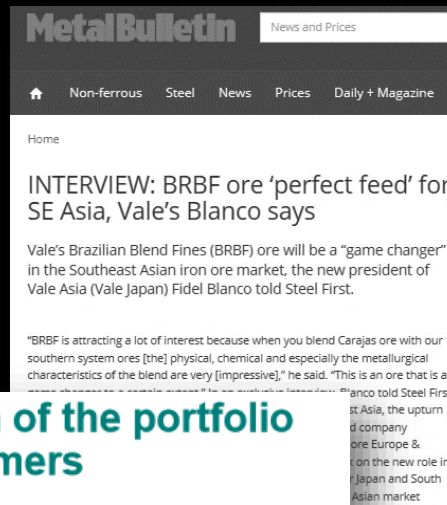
MetalBulletin

News and Prices

Non-ferrous Steel News Prices Daily + Magazine

Home

INTERVIEW: BRBF ore 'perfect feed' for SE Asia, Vale's Blanco says

Vale's Brazilian Blend Fines (BRBF) ore will be a "game changer" in the Southeast Asian iron ore market, the new president of Vale Asia (Vale Japan) Fidel Blanco told Steel First.

"BRBF is attracting a lot of interest because when you blend Carajas ore with our southern system ores [the] physical, chemical and especially the metallurgical characteristics of the blend are very [impressive]," he said. "This is an ore that is a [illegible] Blanco told Steel First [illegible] st Asia, the upturn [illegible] d company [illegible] ore Europe & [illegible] on the new role in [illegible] Japan and South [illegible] Asian market

n of the portfolio
mers